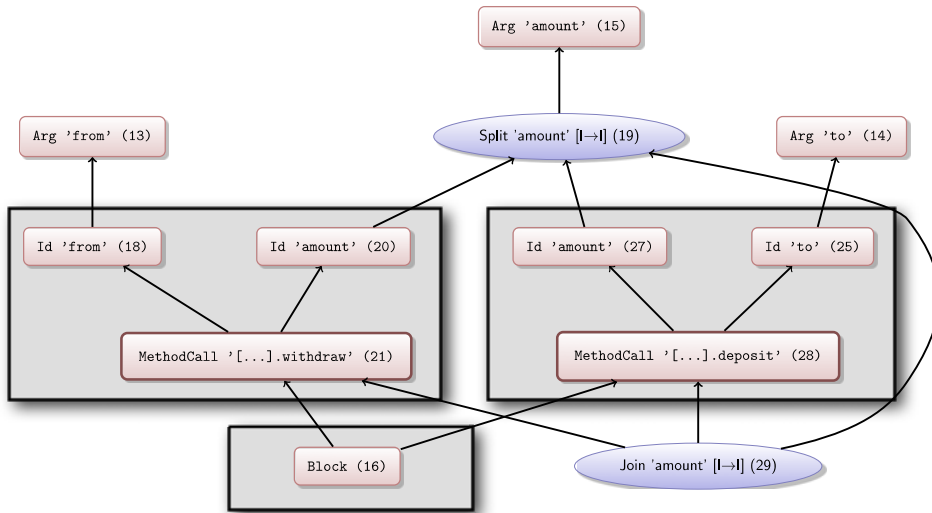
Arg 'amount' (15)

Arg 'from' (13)

Split 'amount' [I→I] (19)

Arg 'to' (14)

Id 'from' (18)

Id 'amount' (20)

Id 'amount' (27)

Id 'to' (25)

MethodCall '[...].withdraw' (21)

MethodCall '[...].deposit' (28)

Block (16)

Join 'amount' [I→I] (29)